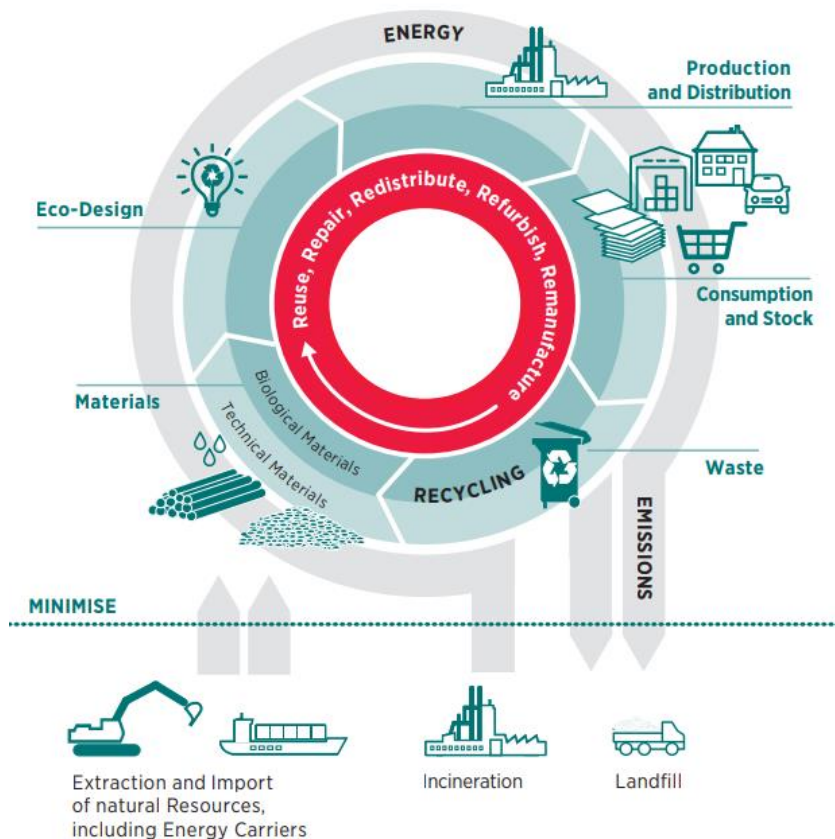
ENERGY

Production and Distribution

Eco-Design

Reuse, Repair, Redistribute, Refurbish, Remanufacture

Consumption and Stock

Materials

Biological Materials

Technical Materials

RECYCLING

Waste

EMISSIONS

MINIMISE

Extraction and Import of natural Resources, including Energy Carriers

Incineration

Landfill